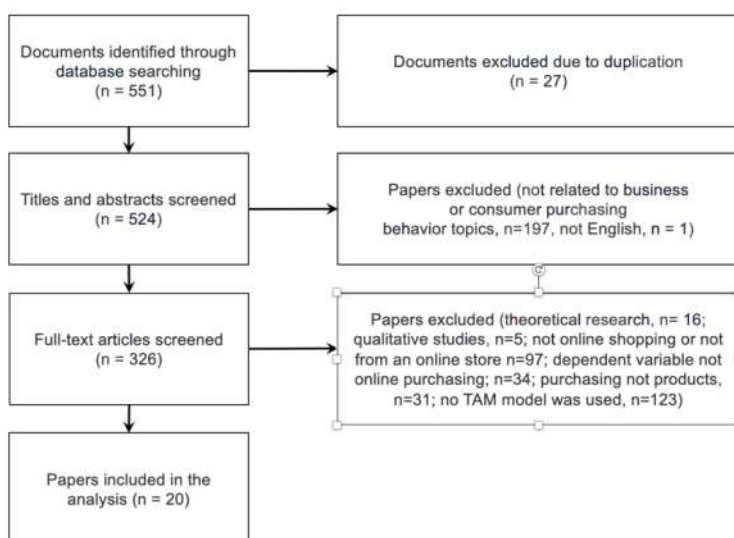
Documents identified through database searching (n = 551)

Documents excluded due to duplication (n = 27)

Titles and abstracts screened (n = 524)

Papers excluded (not related to business or consumer purchasing behavior topics, n=197, not English, n = 1)

Full-text articles screened (n = 326)

Papers excluded (theoretical research, n= 16; qualitative studies, n=5; not online shopping or not from an online store n=97; dependent variable not online purchasing; n=34; purchasing not products, n=31; no TAM model was used, n=123)

Papers included in the analysis (n = 20)